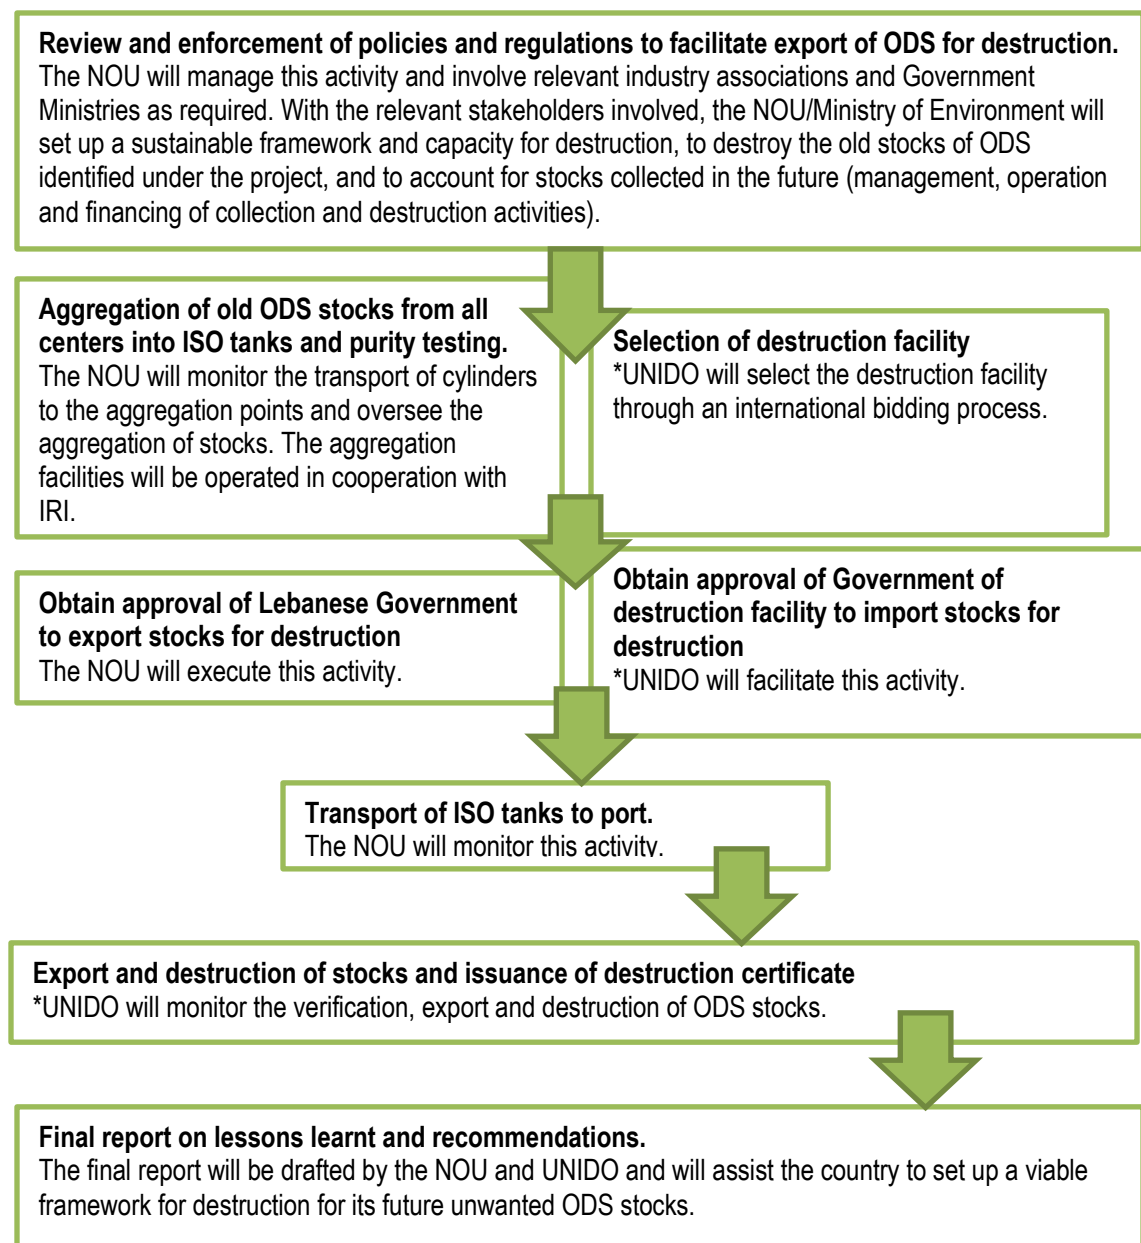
**Review and enforcement of policies and regulations to facilitate export of ODS for destruction.**
The NOU will manage this activity and involve relevant industry associations and Government Ministries as required. With the relevant stakeholders involved, the NOU/Ministry of Environment will set up a sustainable framework and capacity for destruction, to destroy the old stocks of ODS identified under the project, and to account for stocks collected in the future (management, operation and financing of collection and destruction activities).

**Aggregation of old ODS stocks from all centers into ISO tanks and purity testing.**
The NOU will monitor the transport of cylinders to the aggregation points and oversee the aggregation of stocks. The aggregation facilities will be operated in cooperation with IRI.

**Selection of destruction facility**
*UNIDO will select the destruction facility through an international bidding process.

**Obtain approval of Lebanese Government to export stocks for destruction**
The NOU will execute this activity.

**Obtain approval of Government of destruction facility to import stocks for destruction**
*UNIDO will facilitate this activity.

**Transport of ISO tanks to port.**
The NOU will monitor this activity.

**Export and destruction of stocks and issuance of destruction certificate**
*UNIDO will monitor the verification, export and destruction of ODS stocks.

**Final report on lessons learnt and recommendations.**
The final report will be drafted by the NOU and UNIDO and will assist the country to set up a viable framework for destruction for its future unwanted ODS stocks.